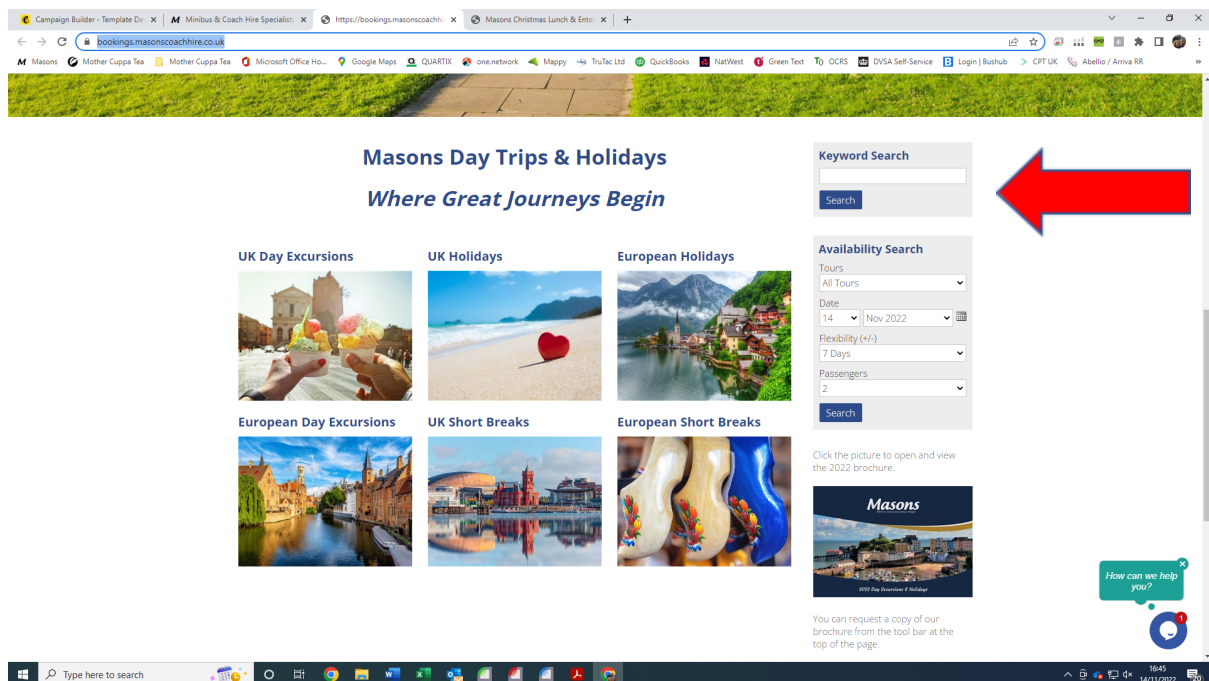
Campaign Builder - Template De ×
Minibus & Coach Hire Specialist ×
https://bookings.masonscoachhi ×
Masons Christmas Lunch & Ente ×
+

bookings.masonscoachhire.co.uk

Masons
Mother Cuppa Tea
Mother Cuppa Tea
Microsoft Office Ho...
Google Maps
QUARTIX
one.network
Mappy
TruTac Ltd
QuickBooks
NatWest
Green Text
OCRS
DVSA Self-Service
Login | Bushub
CPT UK
Abellio / Arriva RR

Masons Day Trips & Holidays

Where Great Journeys Begin

UK Day Excursions

UK Holidays

European Holidays

European Day Excursions

UK Short Breaks

European Short Breaks

Keyword Search

Search

Availability Search

Tours
All Tours

Date
14 Nov 2022

Flexibility (+/-)
7 Days

Passengers
2

Search

Click the picture to open and view the 2022 brochure.

Masons

2022 Day Excursions & Holidays

You can request a copy of our brochure from the tool bar at the top of the page.

How can we help you?

1

Type here to search

16:45
14/11/2022